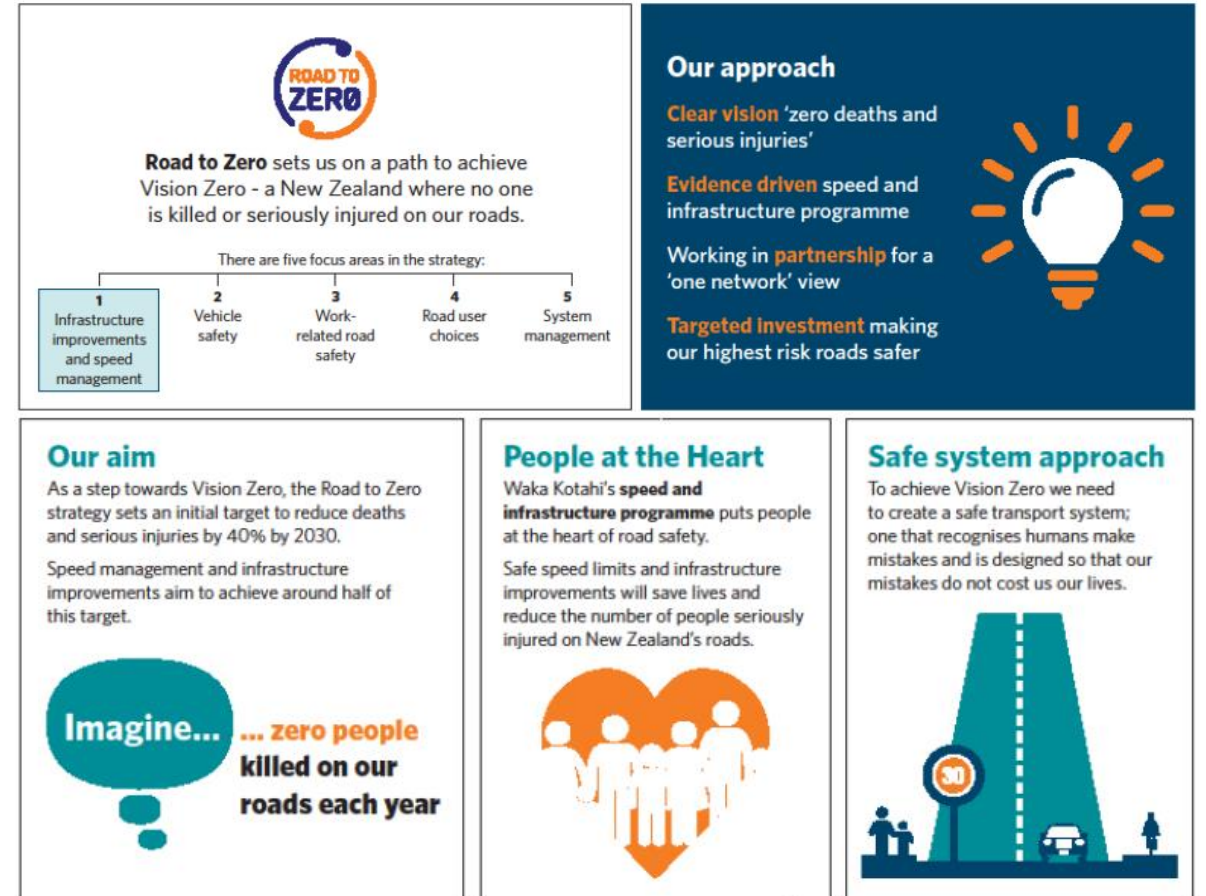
ROAD TO ZERO

**Road to Zero** sets us on a path to achieve Vision Zero - a New Zealand where no one is killed or seriously injured on our roads.

There are five focus areas in the strategy:

1
Infrastructure improvements and speed management

2
Vehicle safety

3
Work-related road safety

4
Road user choices

5
System management

Our approach

Clear vision 'zero deaths and serious injuries'

Evidence driven speed and infrastructure programme

Working in partnership for a 'one network' view

Targeted investment making our highest risk roads safer

Our aim

As a step towards Vision Zero, the Road to Zero strategy sets an initial target to reduce deaths and serious injuries by 40% by 2030.

Speed management and infrastructure improvements aim to achieve around half of this target.

Imagine...

... zero people killed on our roads each year

People at the Heart

Waka Kotahi's **speed and infrastructure programme** puts people at the heart of road safety.

Safe speed limits and infrastructure improvements will save lives and reduce the number of people seriously injured on New Zealand's roads.

Safe system approach

To achieve Vision Zero we need to create a safe transport system; one that recognises humans make mistakes and is designed so that our mistakes do not cost us our lives.

50